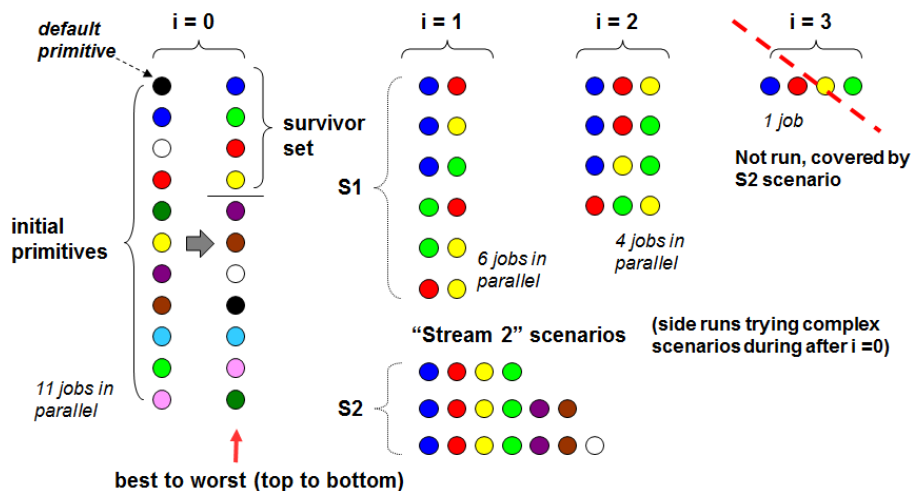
default primitive

i = 0

survivor set

initial primitives

11 jobs in parallel

best to worst (top to bottom)

i = 1

S1

6 jobs in parallel

i = 2

4 jobs in parallel

i = 3

1 job

Not run, covered by S2 scenario

"Stream 2" scenarios

(side runs trying complex scenarios during after i =0)

S2